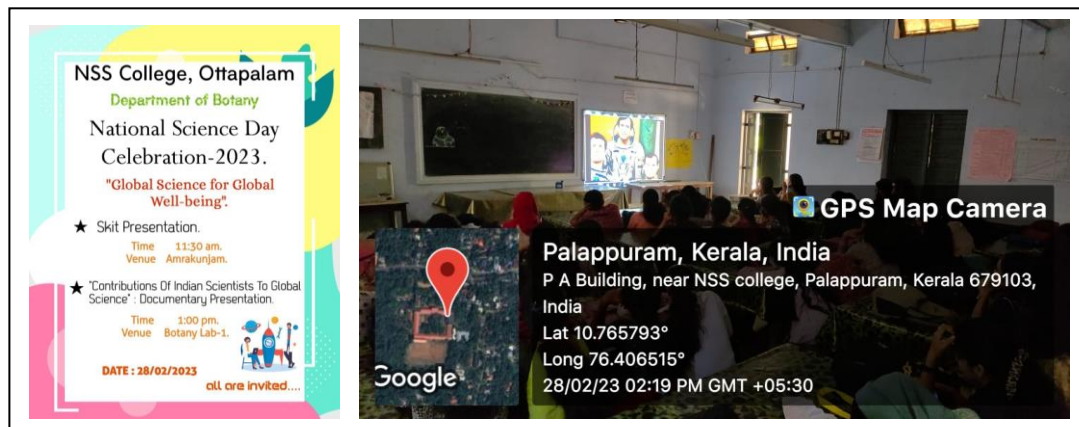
NSS College, Ottapalam
Department of Botany
National Science Day Celebration-2023.
"Global Science for Global Well-being".

★ Skit Presentation.
Time 11:30 am.
Venue Amrakunjam.

★ "Contributions Of Indian Scientists To Global Science" : Documentary Presentation.
Time 1:00 pm.
Venue Botany Lab-1.

DATE : 28/02/2023
all are invited....

GPS Map Camera
Google
Palappuram, Kerala, India
P A Building, near NSS college, Palappuram, Kerala 679103, India
Lat 10.765793°
Long 76.406515°
28/02/23 02:19 PM GMT +05:30